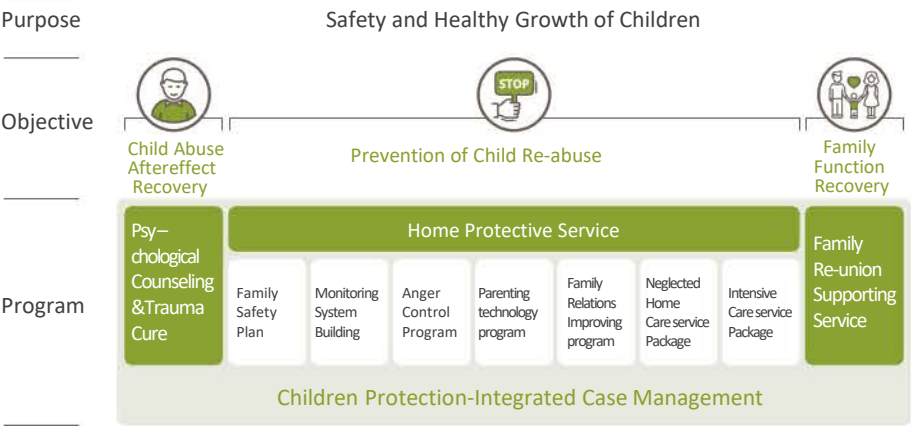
Purpose

Safety and Healthy Growth of Children

Objective

STOP

Child Abuse Aftereffect Recovery

Prevention of Child Re-abuse

Family Function Recovery

Program

Psy–chological Counseling &Trauma Cure

Home Protective Service

Family Safety Plan

Monitoring System Building

Anger Control Program

Parenting technology program

Family Relations Improving program

Neglected Home Care service Package

Intensive Care service Package

Family Re-union Supporting Service

Children Protection-Integrated Case Management